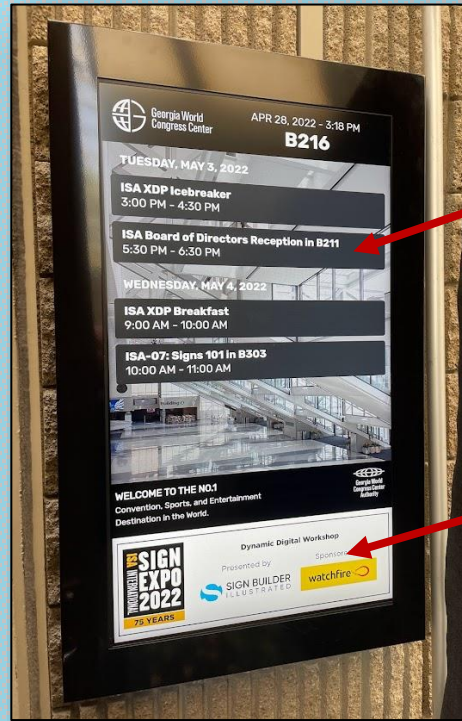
Georgia World Congress Center

APR 28, 2022 - 3:18 PM

B216

TUESDAY, MAY 3, 2022

ISA XDP Icebreaker
3:00 PM - 4:30 PM

ISA Board of Directors Reception in B211
5:30 PM - 6:30 PM

WEDNESDAY, MAY 4, 2022

ISA XDP Breakfast
9:00 AM - 10:00 AM

ISA-07: Signs 101 in B303
10:00 AM - 11:00 AM

WELCOME TO THE NO.1
Convention, Sports, and Entertainment Destination in the World.

Georgia World Congress Center Authority

ISA INTERNATIONAL SIGN EXPO 2022
75 YEARS

Dynamic Digital Workshop

Presented by

SIGN BUILDER ILLUSTRATED

Sponsor

watchfire